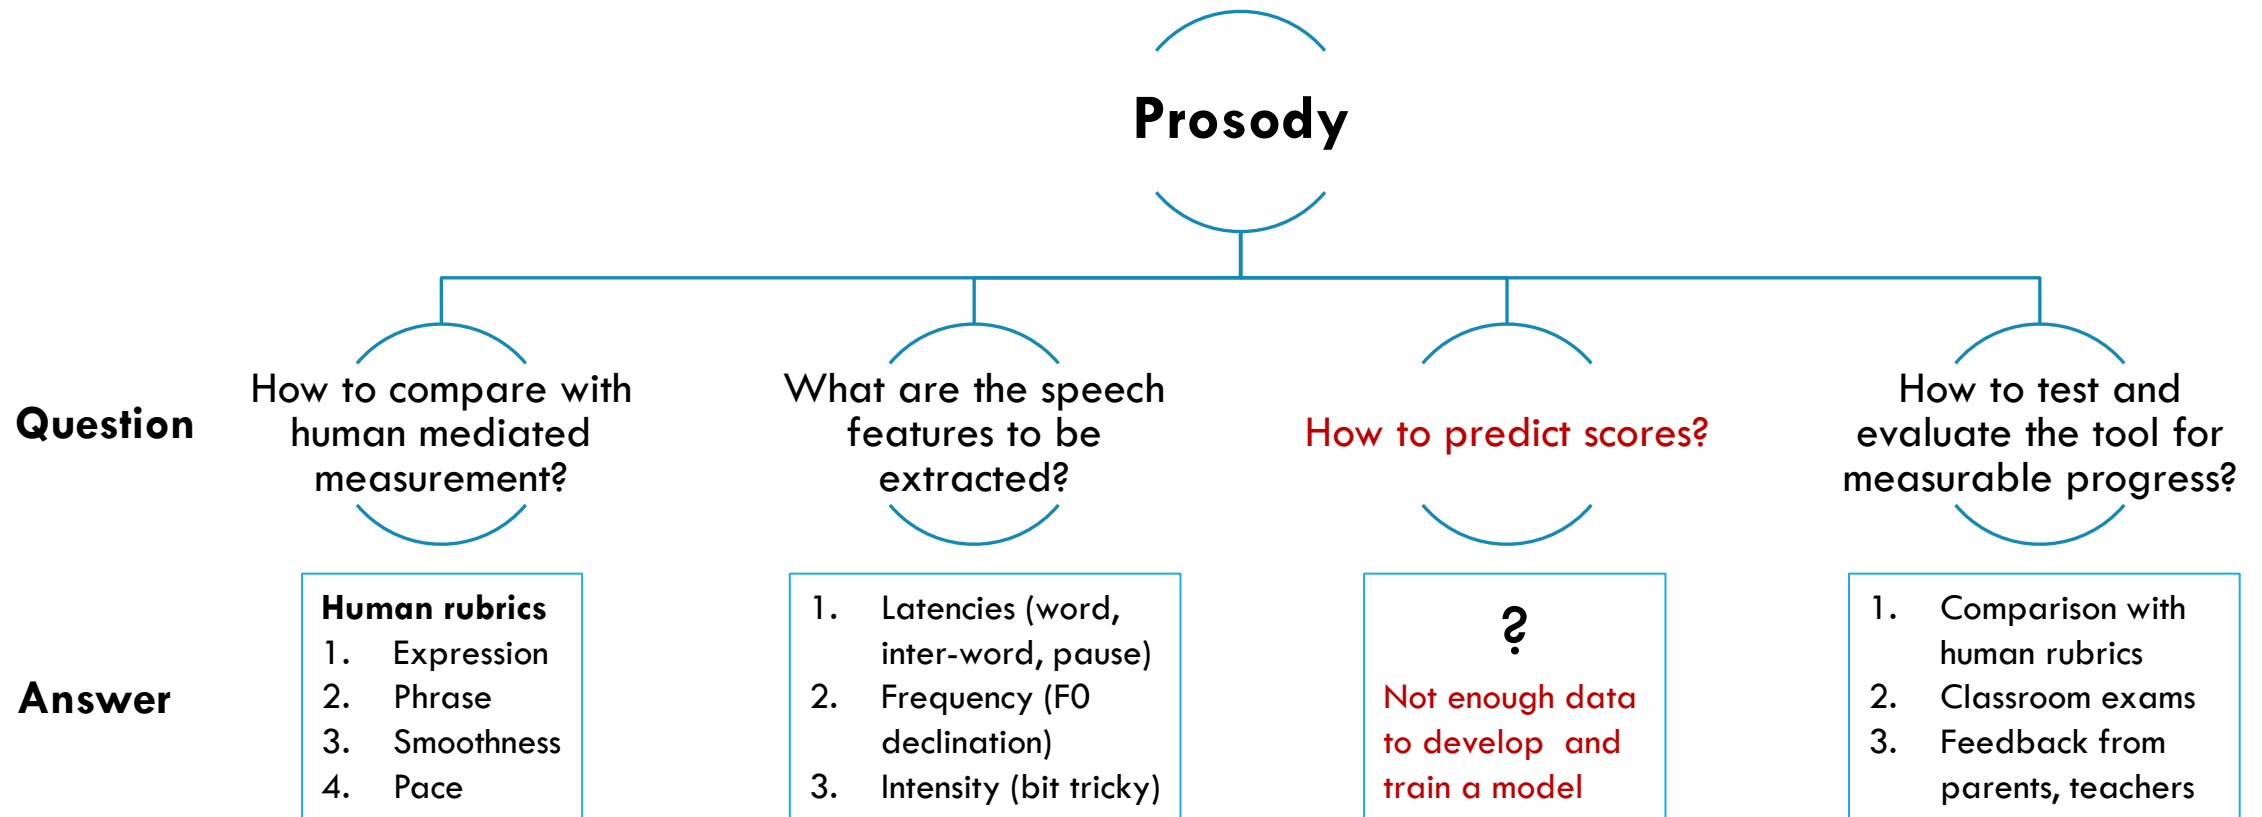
Prosody

Question

How to compare with human mediated measurement?

What are the speech features to be extracted?

How to predict scores?

How to test and evaluate the tool for measurable progress?

Answer

Human rubrics
1. Expression
2. Phrase
3. Smoothness
4. Pace

1. Latencies (word, inter-word, pause)
2. Frequency (F0 declination)
3. Intensity (bit tricky)

?
Not enough data to develop and train a model

1. Comparison with human rubrics
2. Classroom exams
3. Feedback from parents, teachers